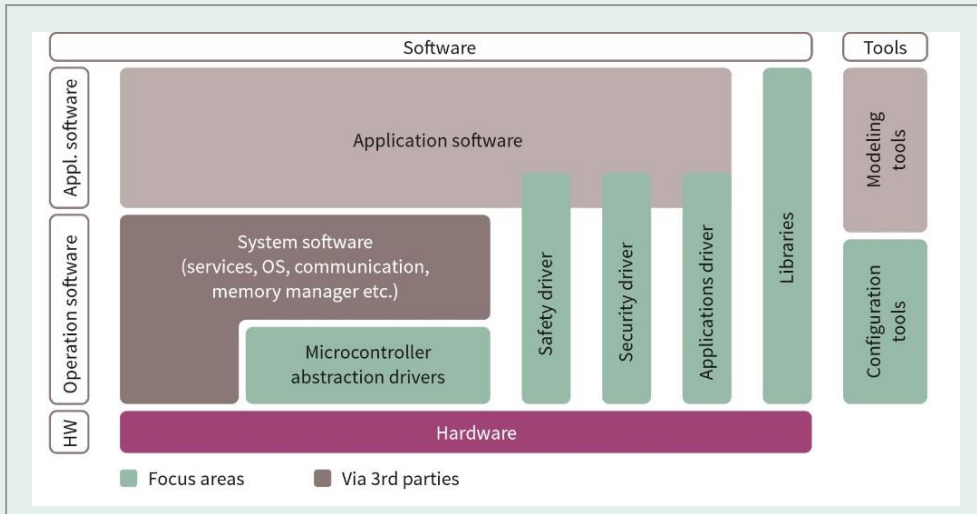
Software

Tools

Appl. software

Operation software

HW

Application software

System software (services, OS, communication, memory manager etc.)

Microcontroller abstraction drivers

Safety driver

Security driver

Applications driver

Libraries

Modeling tools

Configuration tools

Hardware

Focus areas

Via 3rd parties